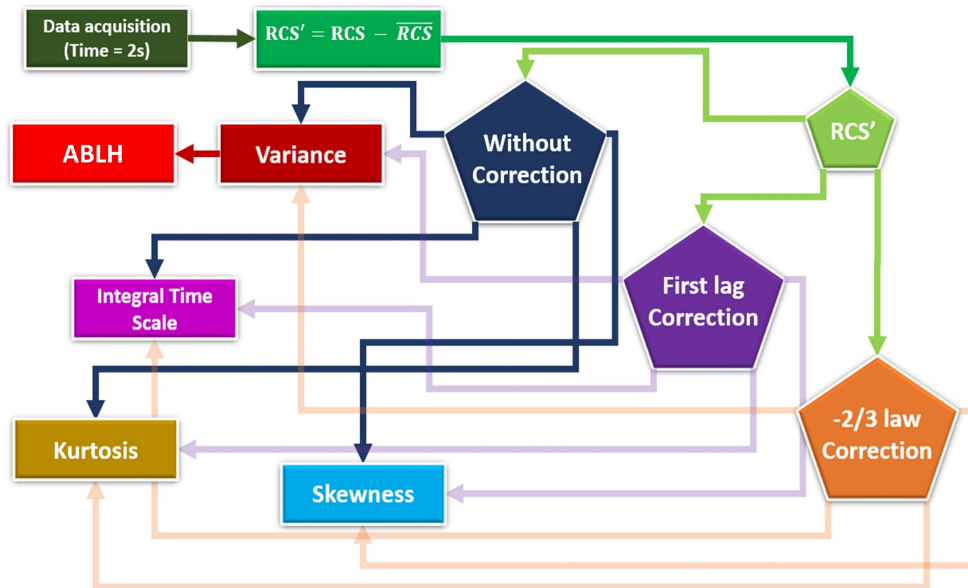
Data acquisition (Time = 2s)

$\mathbf{RCS'} = \mathbf{RCS} - \overline{\mathbf{RCS}}$

RCS'

Without Correction

ABLH

Variance

Integral Time Scale

First lag Correction

-2/3 law Correction

Kurtosis

Skewness